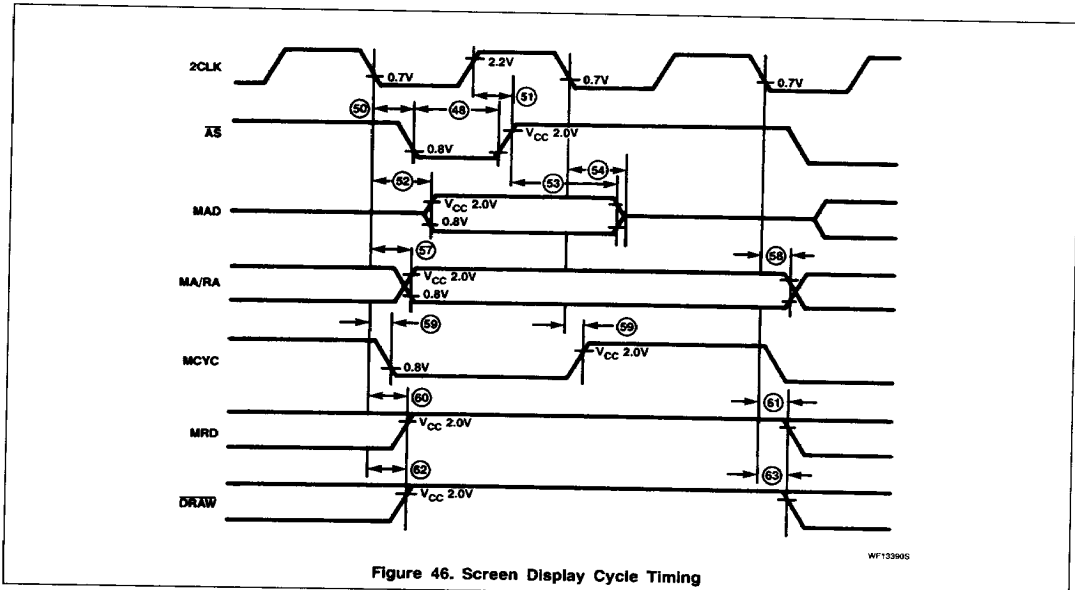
2CLK
0.7V
2.2V
0.7V
0.7V
50
48
51
$\overline{AS}$
0.8V
$V_{CC}$ 2.0V
52
53
54
MAD
$V_{CC}$ 2.0V
0.8V
57
58
MA/RA
$V_{CC}$ 2.0V
0.8V
59
59
MCYC
0.8V
$V_{CC}$ 2.0V
60
61
MRD
$V_{CC}$ 2.0V
62
63
$\overline{DRAW}$
$V_{CC}$ 2.0V
WF13390S
Figure 46. Screen Display Cycle Timing